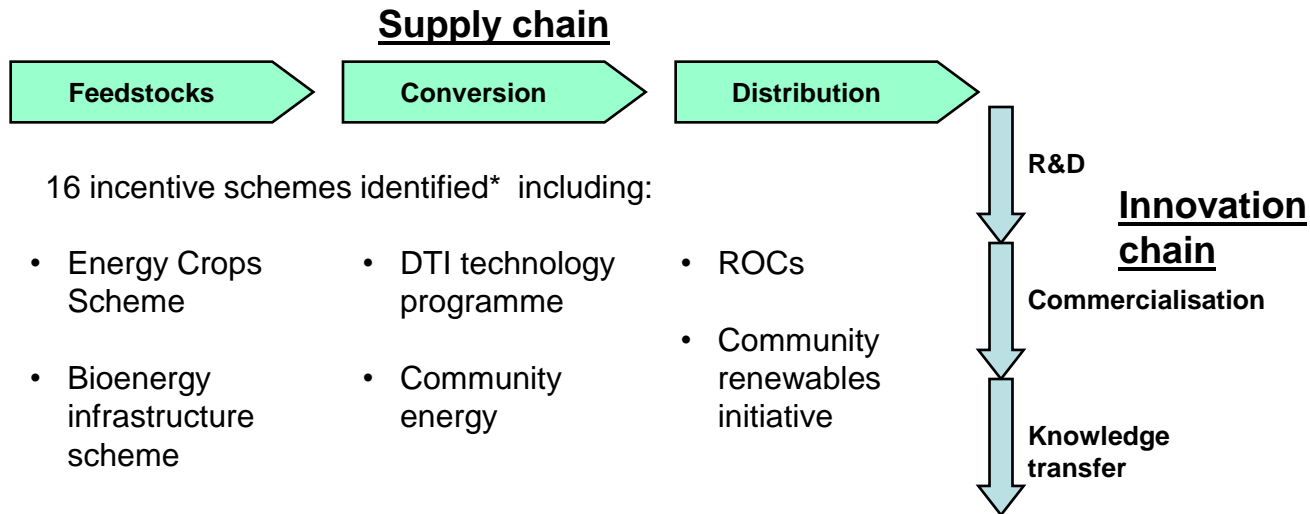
Supply chain

Feedstocks

Conversion

Distribution

16 incentive schemes identified* including:

- Energy Crops Scheme
- Bioenergy infrastructure scheme

- DTI technology programme
- Community energy

- ROCs
- Community renewables initiative

R&D

Innovation chain

Commercialisation

Knowledge transfer